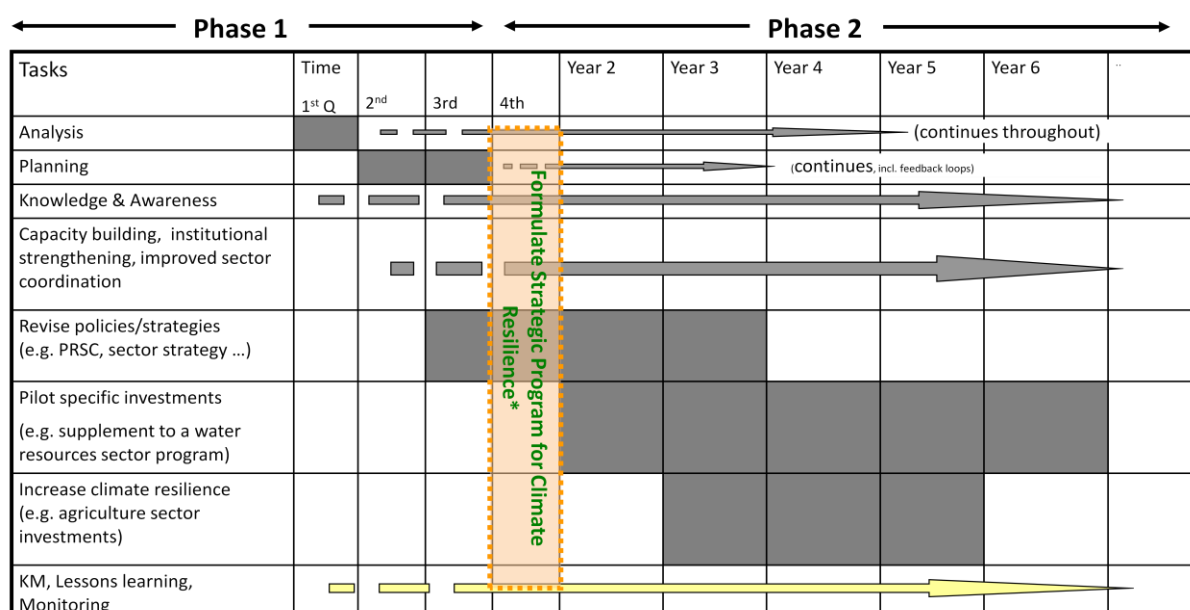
Phase 1

Phase 2

| Tasks | Time<br>$1^{st}$ Q | $2^{nd}$ | 3rd | 4th | Year 2 | Year 3 | Year 4 | Year 5 | Year 6 | .. |
|---|---|---|---|---|---|---|---|---|---|---|
| Analysis | | | | | | | | (continues throughout) | | |
| Planning | | | | | | | (continues, incl. feedback loops) | | | |
| Knowledge & Awareness | | | | | | | | | | |
| Capacity building, institutional strengthening, improved sector coordination | | | | | | | | | | |
| Revise policies/strategies (e.g. PRSC, sector strategy …) | | | | | | | | | | |
| Pilot specific investments<br>(e.g. supplement to a water resources sector program) | | | | | | | | | | |
| Increase climate resilience (e.g. agriculture sector investments) | | | | | | | | | | |
| KM, Lessons learning, Monitoring | | | | | | | | | | |

Formulate Strategic Program for Climate Resilience*